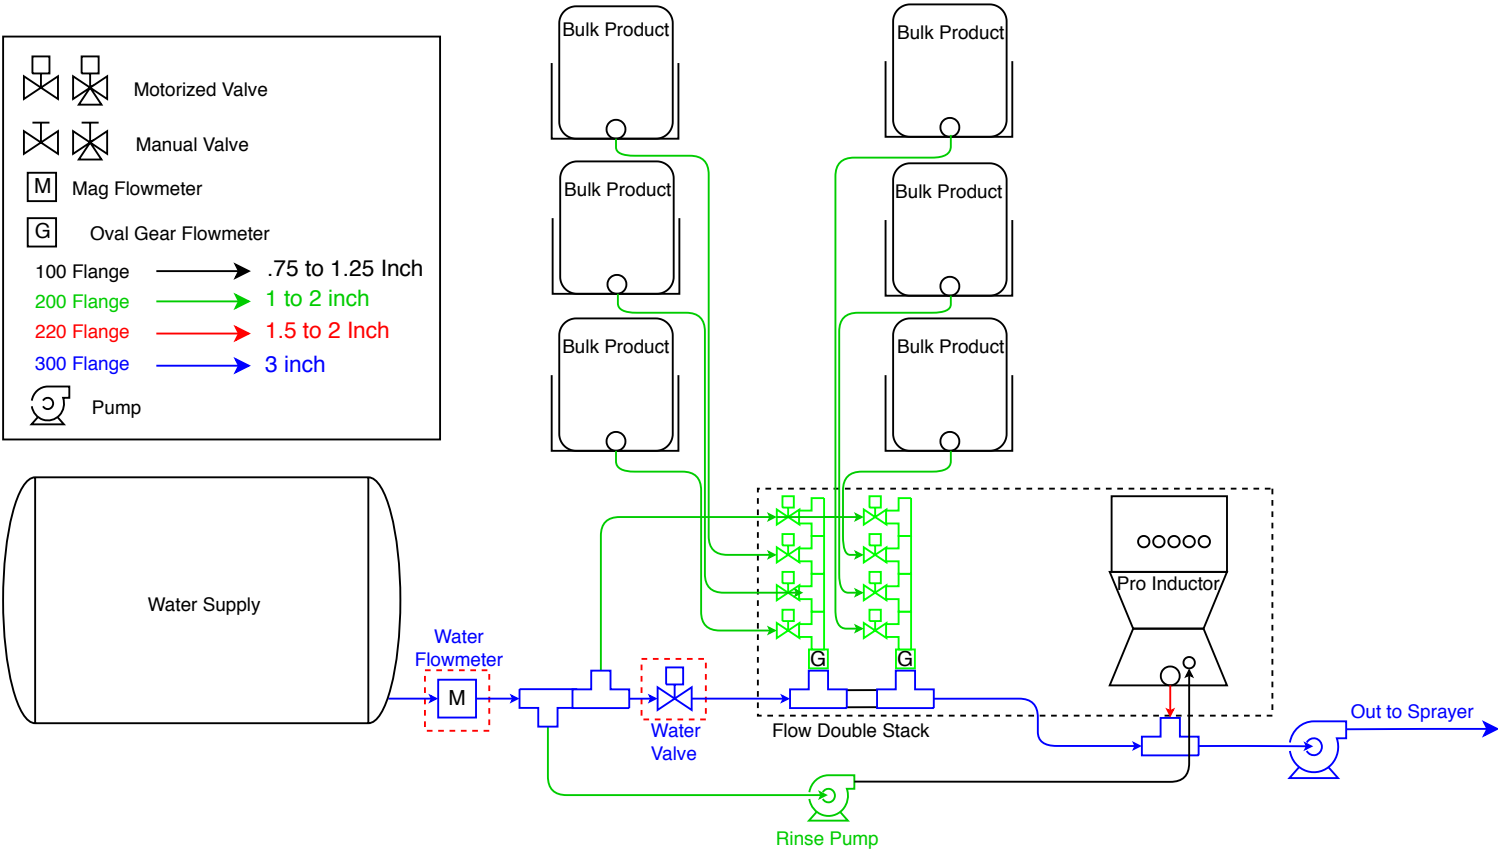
Motorized Valve

Manual Valve

M Mag Flowmeter

G Oval Gear Flowmeter

100 Flange .75 to 1.25 Inch

200 Flange 1 to 2 inch

220 Flange 1.5 to 2 Inch

300 Flange 3 inch

Pump

Bulk Product

Bulk Product

Bulk Product

Bulk Product

Bulk Product

Bulk Product

Water Supply

Water Flowmeter

M

Water Valve

G

G

Flow Double Stack

Pro Inductor

Out to Sprayer

Rinse Pump